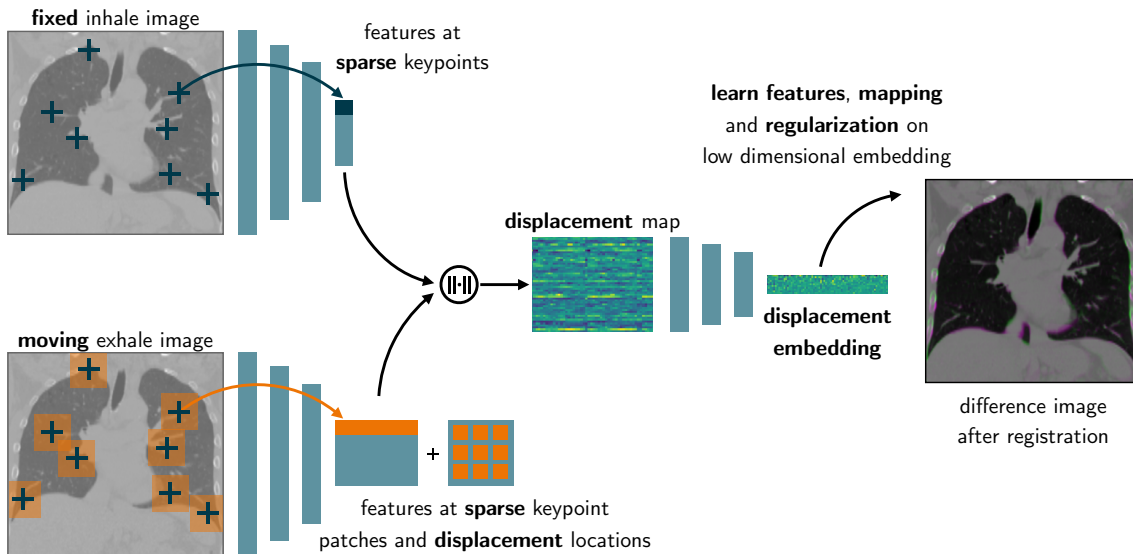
**fixed** inhale image

features at **sparse** keypoints

**learn features**, **mapping** and **regularization** on low dimensional embedding

**displacement** map

**displacement embedding**

**moving** exhale image

+

features at **sparse** keypoint patches and **displacement** locations

difference image after registration